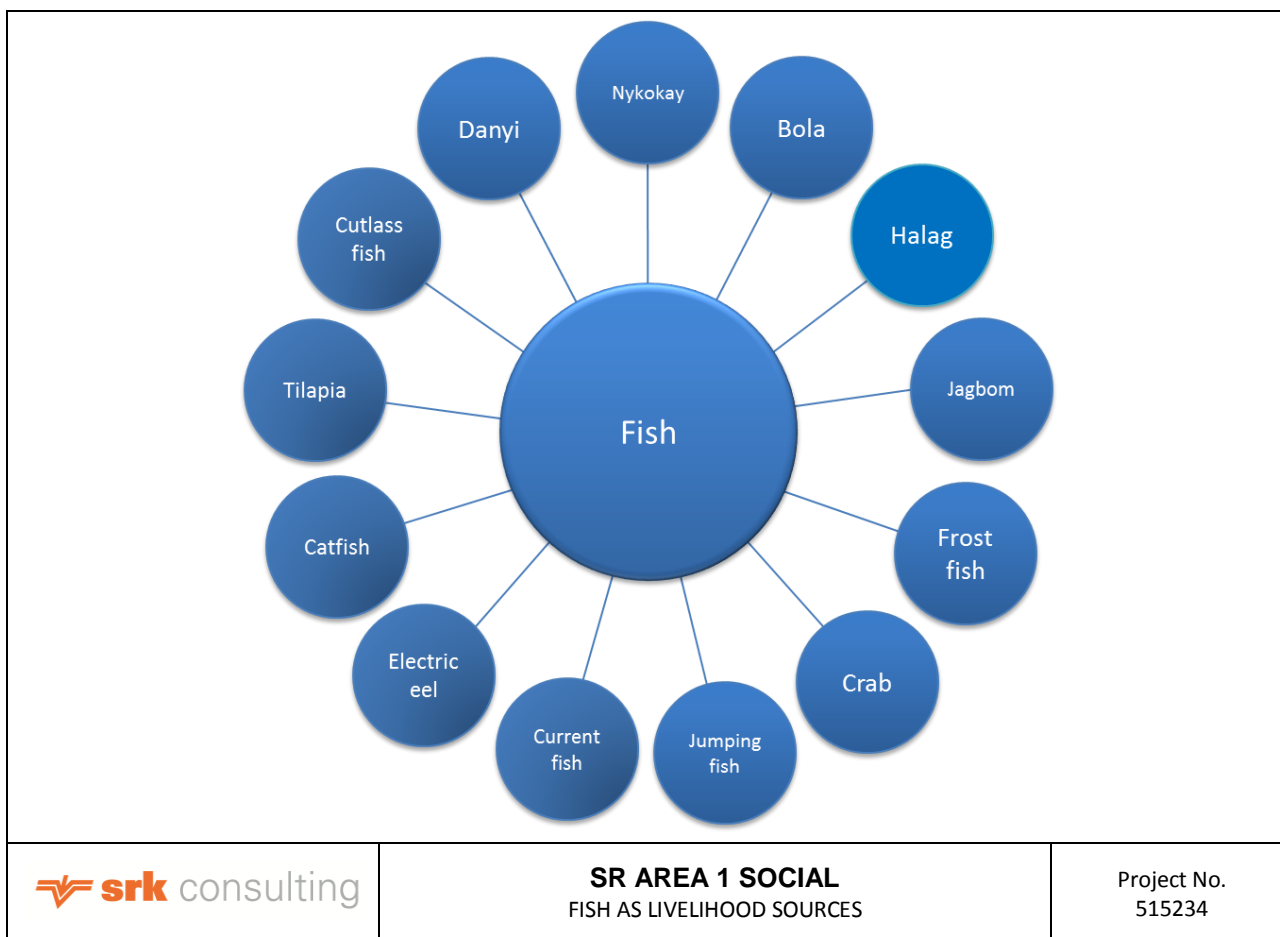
Nykokay

Danyi

Bola

Halag

Cutlass fish

Jagbom

Tilapia

Fish

Frost fish

Catfish

Crab

Electric eel

Current fish

Jumping fish

srk consulting

SR AREA 1 SOCIAL
FISH AS LIVELIHOOD SOURCES

Project No.
515234